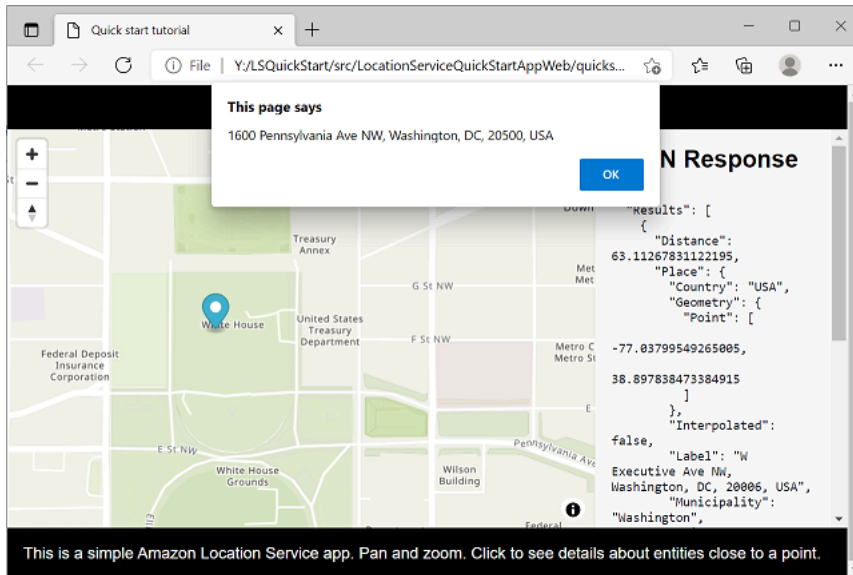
Quick start tutorial

File Y:/LSQuickStart/src/LocationServiceQuickStartAppWeb/quicks...

This page says

1600 Pennsylvania Ave NW, Washington, DC, 20500, USA

OK

N Response

"Results": [
{
"Distance": 63.11267831122195,
"Place": {
"Country": "USA",
"Geometry": {
"Point": [
-77.03799549265005,
38.897838473384915
]
},
"Interpolated": false,
"Label": "W Executive Ave NW, Washington, DC, 20006, USA",
"Municipality": "Washington",

Treasury Annex

G St NW

White House

United States Treasury Department

F St NW

Federal Deposit Insurance Corporation

Metro C Metro St

E St NW

Pennsylvania Ave

White House Grounds

Wilson Building

Federal

This is a simple Amazon Location Service app. Pan and zoom. Click to see details about entities close to a point.